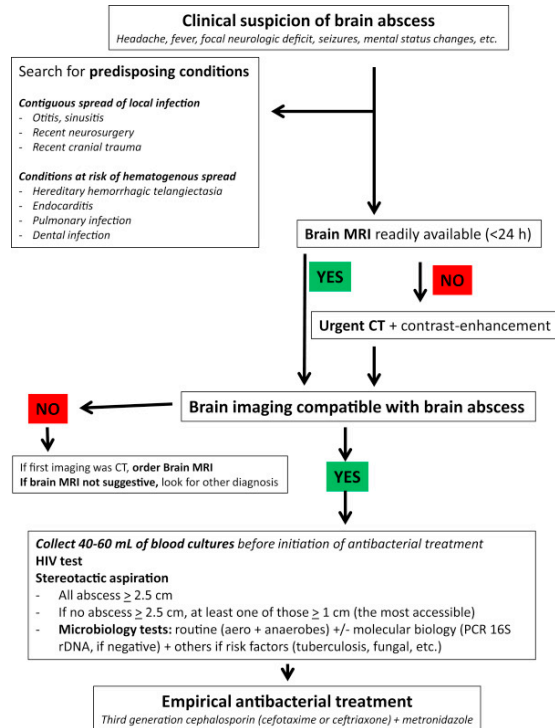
Clinical suspicion of brain abscess

Headache, fever, focal neurologic deficit, seizures, mental status changes, etc.

Search for predisposing conditions

Contiguous spread of local infection
- Otitis, sinusitis
- Recent neurosurgery
- Recent cranial trauma

Conditions at risk of hematogenous spread
- Hereditary hemorrhagic telangiectasia
- Endocarditis
- Pulmonary infection
- Dental infection

Brain MRI readily available (<24 h)

YES

NO

Urgent CT + contrast-enhancement

NO

Brain imaging compatible with brain abscess

If first imaging was CT, order Brain MRI
If brain MRI not suggestive, look for other diagnosis

YES

Collect 40-60 mL of blood cultures before initiation of antibacterial treatment
HIV test
Stereotactic aspiration
- All abscess $\geq$ 2.5 cm
- If no abscess $\geq$ 2.5 cm, at least one of those $\geq$ 1 cm (the most accessible)
- Microbiology tests: routine (aero + anaerobes) +/- molecular biology (PCR 16S rDNA, if negative) + others if risk factors (tuberculosis, fungal, etc.)

Empirical antibacterial treatment

Third generation cephalosporin (cefotaxime or ceftriaxone) + metronidazole